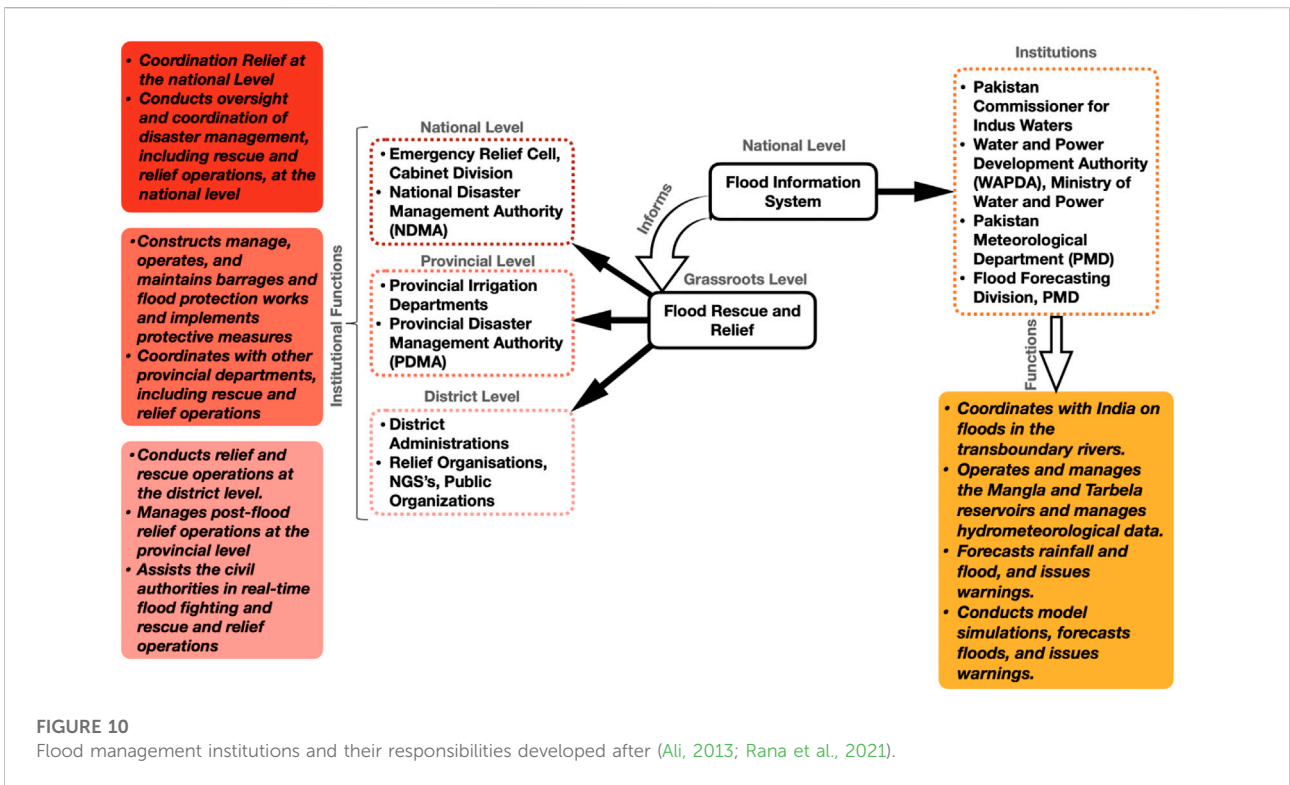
• Coordination Relief at the national Level
• Conducts oversight and coordination of disaster management, including rescue and relief operations, at the national level

•Constructs manage, operates, and maintains barrages and flood protection works and implements protective measures
• Coordinates with other provincial departments, including rescue and relief operations

•Conducts relief and rescue operations at the district level.
• Manages post-flood relief operations at the provincial level
• Assists the civil authorities in real-time flood fighting and rescue and relief operations

Institutional Functions

National Level
• Emergency Relief Cell, Cabinet Division
• National Disaster Management Authority (NDMA)

Provincial Level
• Provincial Irrigation Departments
• Provincial Disaster Management Authority (PDMA)

District Level
• District Administrations
• Relief Organisations, NGS's, Public Organizations

Informs

National Level

Flood Information System

Grassroots Level

Flood Rescue and Relief

Institutions
• Pakistan Commissioner for Indus Waters
• Water and Power Development Authority (WAPDA), Ministry of Water and Power
• Pakistan Meteorological Department (PMD)
• Flood Forecasting Division, PMD

Functions

• Coordinates with India on floods in the transboundary rivers.
• Operates and manages the Mangla and Tarbela reservoirs and manages hydrometeorological data.
• Forecasts rainfall and flood, and issues warnings.
• Conducts model simulations, forecasts floods, and issues warnings.

FIGURE 10
Flood management institutions and their responsibilities developed after (Ali, 2013; Rana et al., 2021).